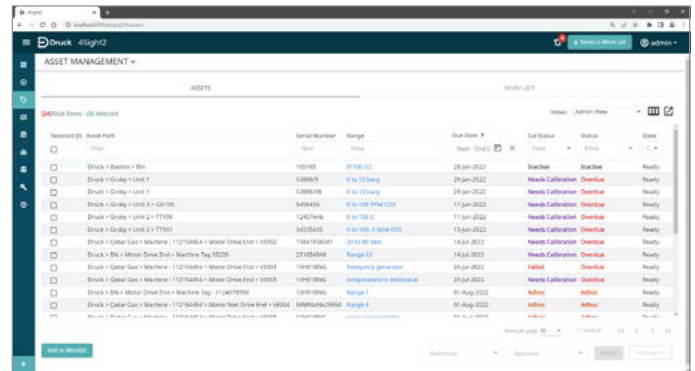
4Sight2

Druck 4Sight2

Items in Work List

admin

ASSET MANAGEMENT

ASSETS

WORK LIST

(24)Total Items - (0) Selected

Views: Admin View

| Selected (0) | Asset Path | Serial Number | Range | Due Date | Cal Status | Status | State |
|---|---|---|---|---|---|---|---|
| | Filter | Filter | Filter | Start - End D | Filter | Filter | |
| | Druck > Boston > Bin | 185165 | 0/100 CO | 29 Jan 2022 | Inactive | Inactive | Ready |
| | Druck > Groby > Unit 1 | 5389879 | 0 to 10 barg | 29 Jan 2022 | Needs Calibration | Overdue | Ready |
| | Druck > Groby > Unit 1 | 5389898 | 0 to 10 barg | 29 Jan 2022 | Needs Calibration | Overdue | Ready |
| | Druck > Groby > Unit 3 > G0106 | 5456434 | 0 to 100 PPM CO2 | 11 Jun 2022 | Needs Calibration | Overdue | Ready |
| | Druck > Groby > Unit 2 > TT106 | 12457mk | 0 to 100 C | 11 Jun 2022 | Needs Calibration | Overdue | Ready |
| | Druck > Groby > Unit 2 > TT101 | 34535435 | 0 to 100, 4 Wire RTD | 11 Jun 2022 | Needs Calibration | Overdue | Ready |
| | Druck > Qatar Gas > Machine - 112154454 > Motor Drive End > V0002 | 1564165654 | 20 to 80 Volts | 14 Jul 2022 | Needs Calibration | Overdue | Ready |
| | Druck > Bin > Motor Drive End > Machine Tag 55235 | 251654848 | Range 03 | 20 Jul 2022 | Needs Calibration | Overdue | Ready |
| | Druck > Qatar Gas > Machine - 112154454 > Motor Drive End > V0004 | 1SH818WG | frequency generator | 20 Jul 2022 | Failed | Overdue | Ready |
| | Druck > Qatar Gas > Machine - 112154454 > Motor Drive End > V0003 | 1SH818WG | temperature to electrical | 20 Jul 2022 | Needs Calibration | Overdue | Ready |
| | Druck > Bin > Motor Drive End > Machine Tag - 1124679356 | 1SH818WG | Range 1 | 01 Aug 2022 | Adhoc | Adhoc | Ready |
| | Druck > Qatar Gas > Machine - 112154454 > Motor Non Drive End > V0004 | 8dWNbrMe29664 | Range 4 | 01 Aug 2022 | Adhoc | Adhoc | Ready |
| | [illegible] | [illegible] | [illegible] | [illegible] | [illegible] | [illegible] | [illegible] |

Rows per page 10

Add to Worklist

Selected

Approve

Reset

Manage